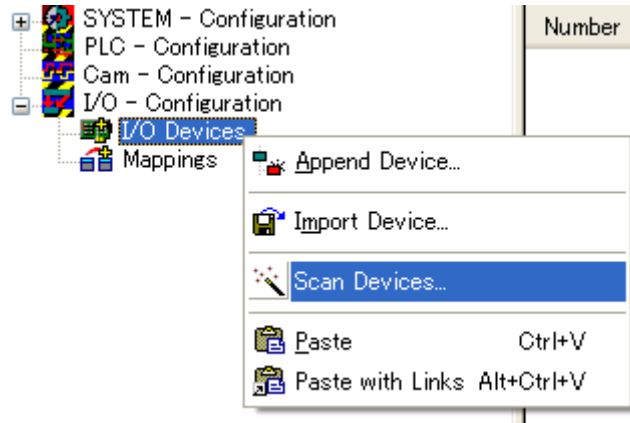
SYSTEM - Configuration
PLC - Configuration
Cam - Configuration
I/O - Configuration
I/O Devices
Mappings

Number

Append Device...
Import Device...
Scan Devices...
Paste Ctrl+V
Paste with Links Alt+Ctrl+V